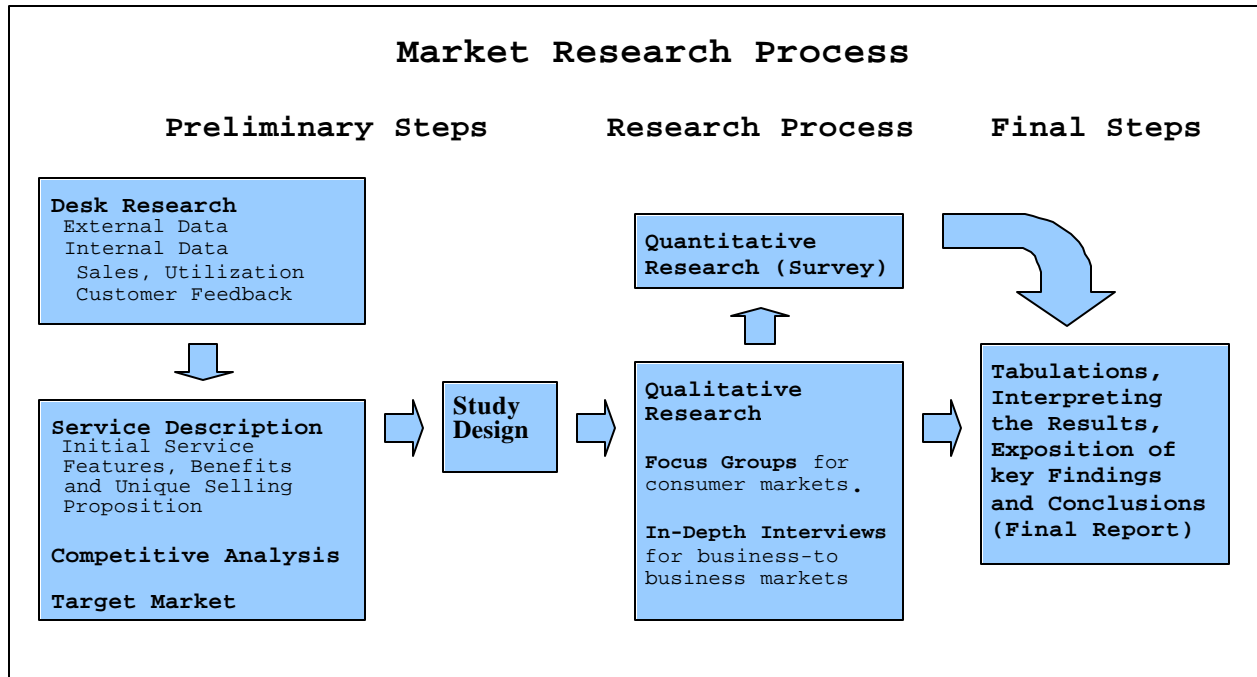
Market Research Process

Preliminary Steps

Research Process

Final Steps

Desk Research
External Data
Internal Data
Sales, Utilization
Customer Feedback

Service Description
Initial Service Features, Benefits and Unique Selling Proposition

Competitive Analysis

Target Market

Study Design

Quantitative Research (Survey)

Qualitative Research

Focus Groups for consumer markets.

In-Depth Interviews for business-to business markets

Tabulations, Interpreting the Results, Exposition of key Findings and Conclusions (Final Report)